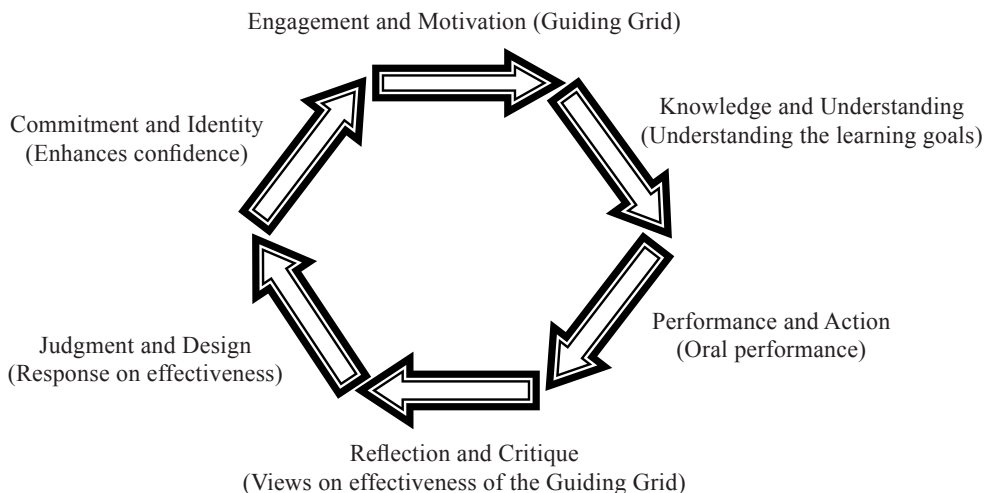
Engagement and Motivation (Guiding Grid)

Knowledge and Understanding (Understanding the learning goals)

Performance and Action (Oral performance)

Reflection and Critique (Views on effectiveness of the Guiding Grid)

Judgment and Design (Response on effectiveness)

Commitment and Identity (Enhances confidence)